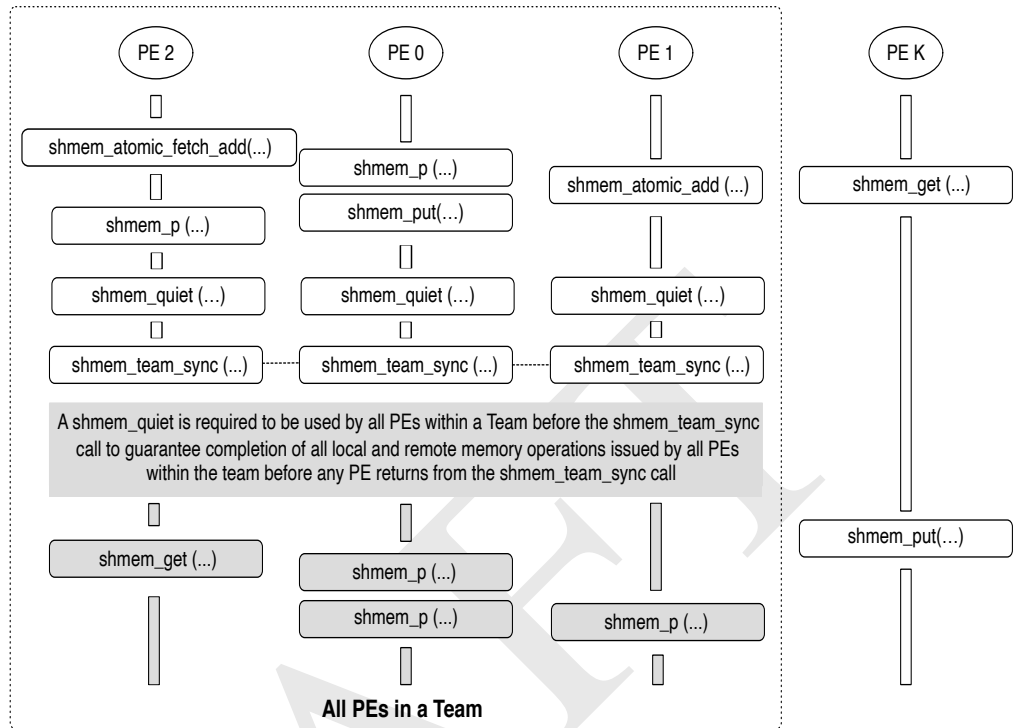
PE 2

PE 0

PE 1

PE K

shmem_atomic_fetch_add(...)

shmem_p (...)

shmem_put(…)

shmem_atomic_add (...)

shmem_get (...)

shmem_p (...)

shmem_quiet (…)

shmem_quiet (…)

shmem_quiet (…)

shmem_team_sync (...)

shmem_team_sync (...)

shmem_team_sync (...)

A shmem_quiet is required to be used by all PEs within a Team before the shmem_team_sync call to guarantee completion of all local and remote memory operations issued by all PEs within the team before any PE returns from the shmem_team_sync call

shmem_put(…)

shmem_get (...)

shmem_p (...)

shmem_p (...)

shmem_p (...)

All PEs in a Team